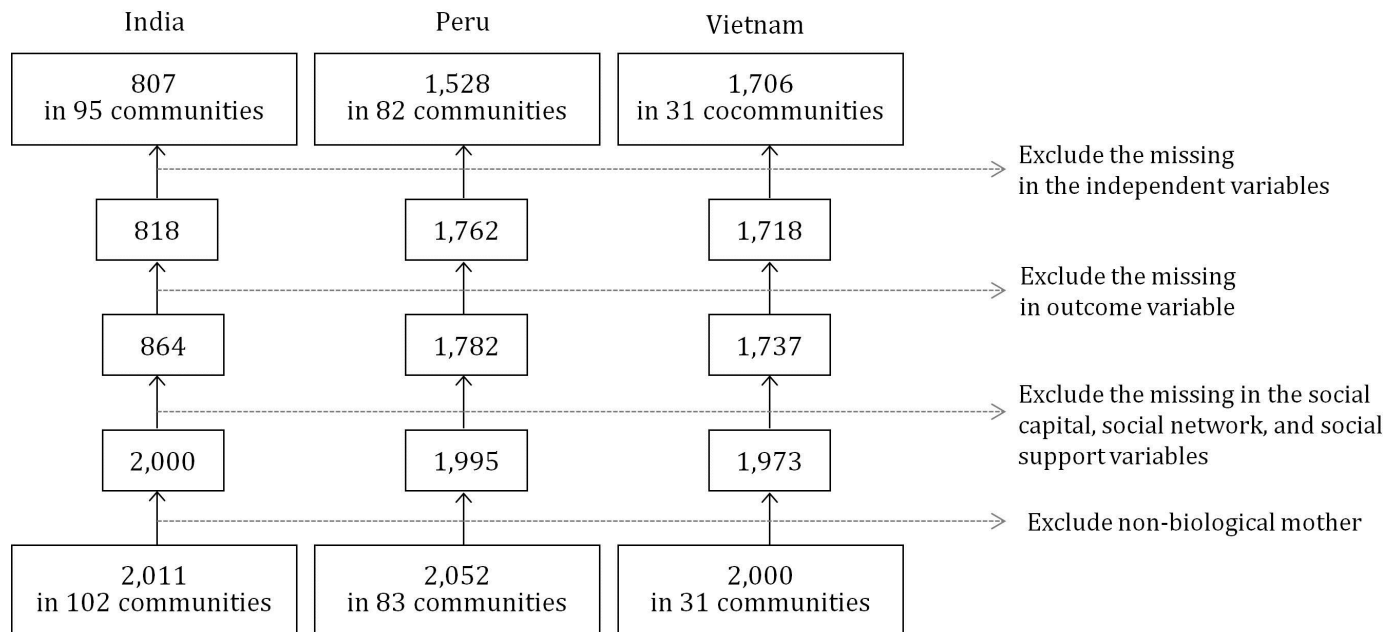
India

807
in 95 communities

818

864

2,000

2,011
in 102 communities

Peru

1,528
in 82 communities

1,762

1,782

1,995

2,052
in 83 communities

Vietnam

1,706
in 31 cocommunities

1,718

1,737

1,973

2,000
in 31 communities

Exclude the missing in the independent variables

Exclude the missing in outcome variable

Exclude the missing in the social capital, social network, and social support variables

Exclude non-biological mother